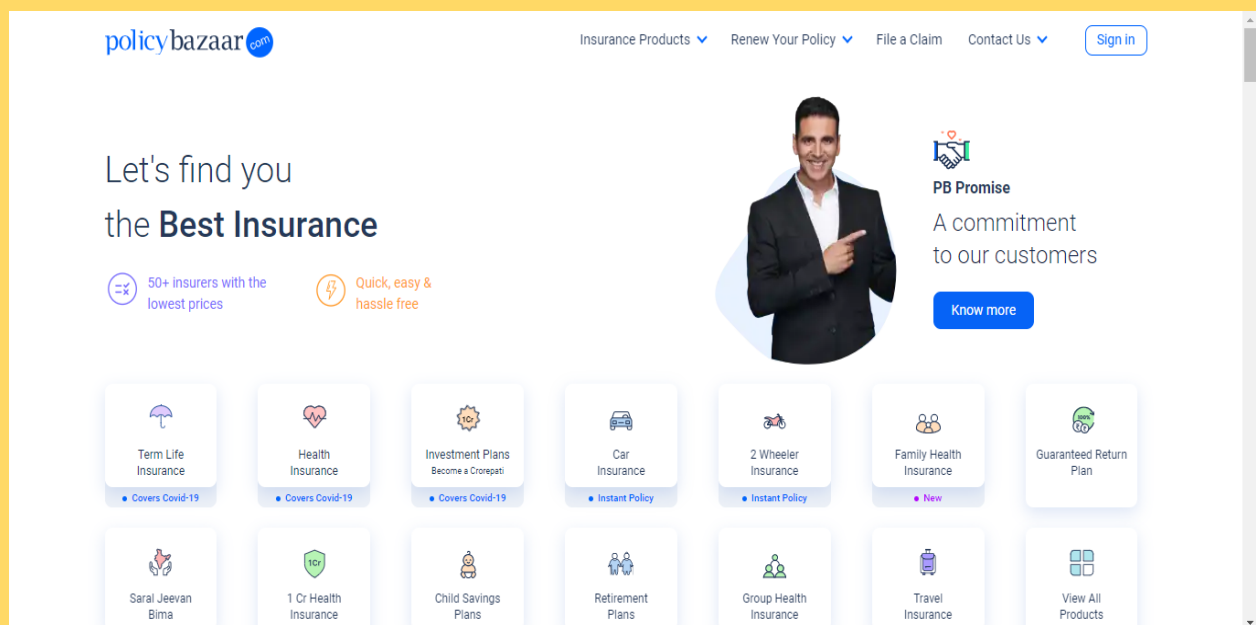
policybazaar.com

Insurance Products Renew Your Policy File a Claim Contact Us Sign in

Let's find you the **Best Insurance**

50+ insurers with the lowest prices

Quick, easy & hassle free

PB Promise

A commitment to our customers

Know more

Term Life Insurance
Covers Covid-19

Health Insurance
Covers Covid-19

1Cr
Investment Plans
Become a Crorepati
Covers Covid-19

Car Insurance
Instant Policy

2 Wheeler Insurance
Instant Policy

Family Health Insurance
New

100%
Guaranteed Return Plan

Saral Jeevan Bima

1Cr
1 Cr Health Insurance

Child Savings Plans

Retirement Plans

Group Health Insurance

Travel Insurance

View All Products